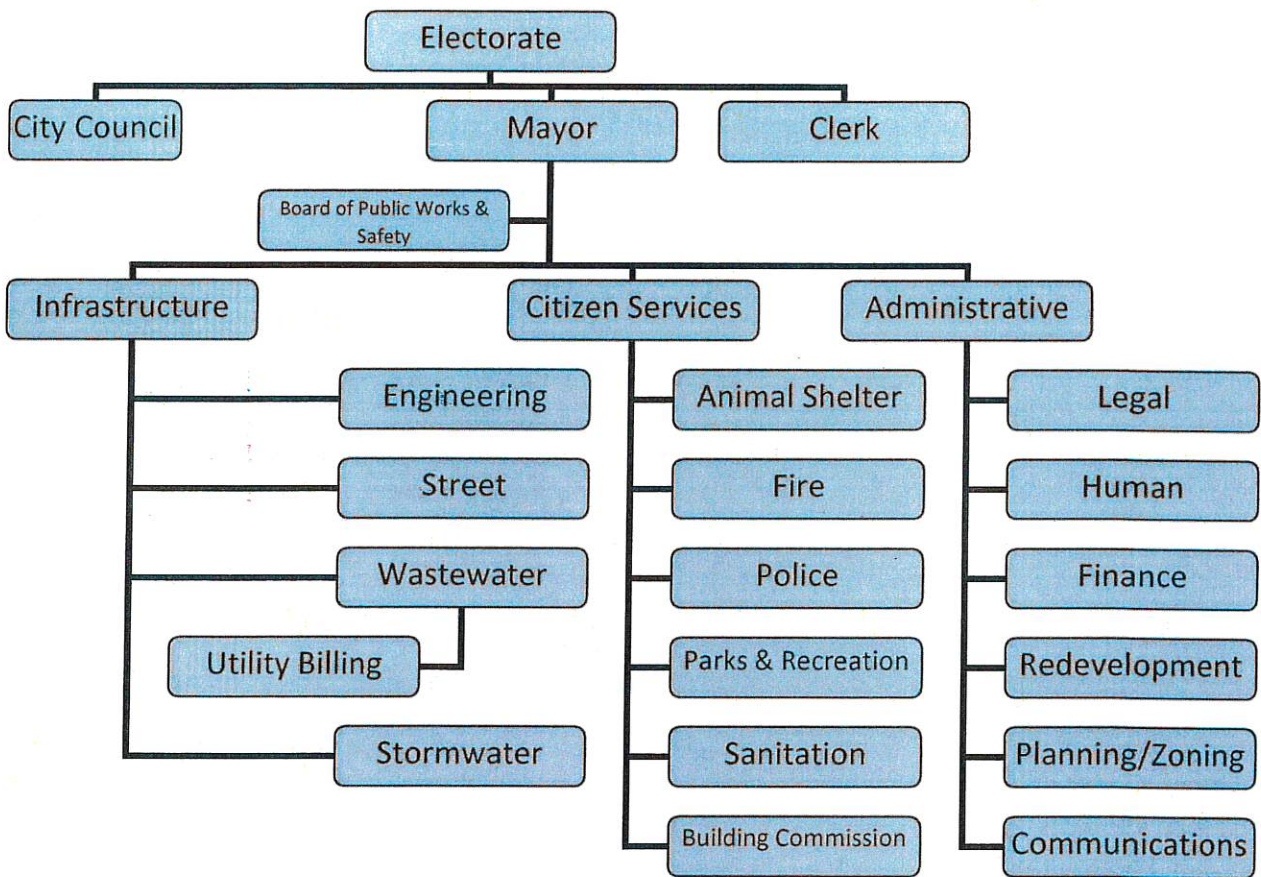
Electorate

City Council

Mayor

Clerk

Board of Public Works & Safety

Infrastructure

Engineering

Street

Wastewater

Utility Billing

Stormwater

Citizen Services

Animal Shelter

Fire

Police

Parks & Recreation

Sanitation

Building Commission

Administrative

Legal

Human

Finance

Redevelopment

Planning/Zoning

Communications